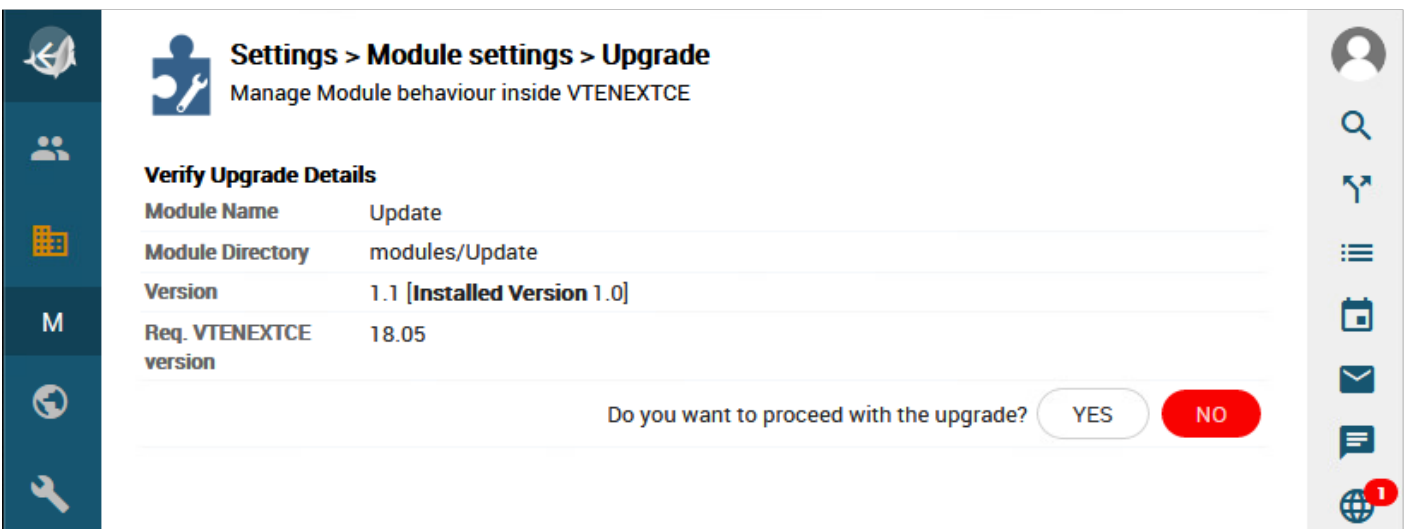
M

Settings > Module settings > Upgrade
Manage Module behaviour inside VTENEXTCE

Verify Upgrade Details

| Module Name | Update |
|---|---|
| Module Directory | modules/Update |
| Version | 1.1 [**Installed Version** 1.0] |
| Req. VTENEXTCE version | 18.05 |

Do you want to proceed with the upgrade? YES NO

1